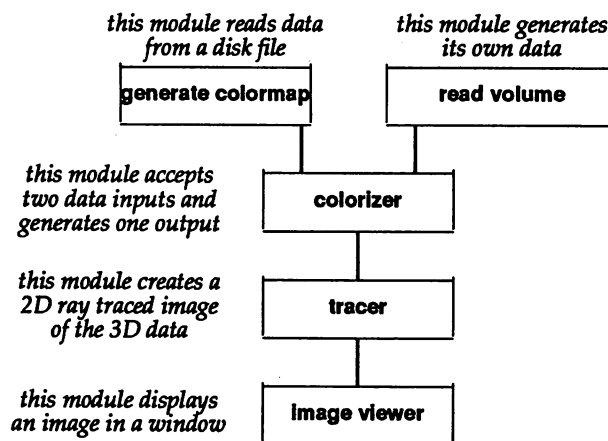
this module reads data from a disk file

this module generates its own data

generate colormap

read volume

this module accepts two data inputs and generates one output

colorizer

this module creates a 2D ray traced image of the 3D data

tracer

this module displays an image in a window

image viewer